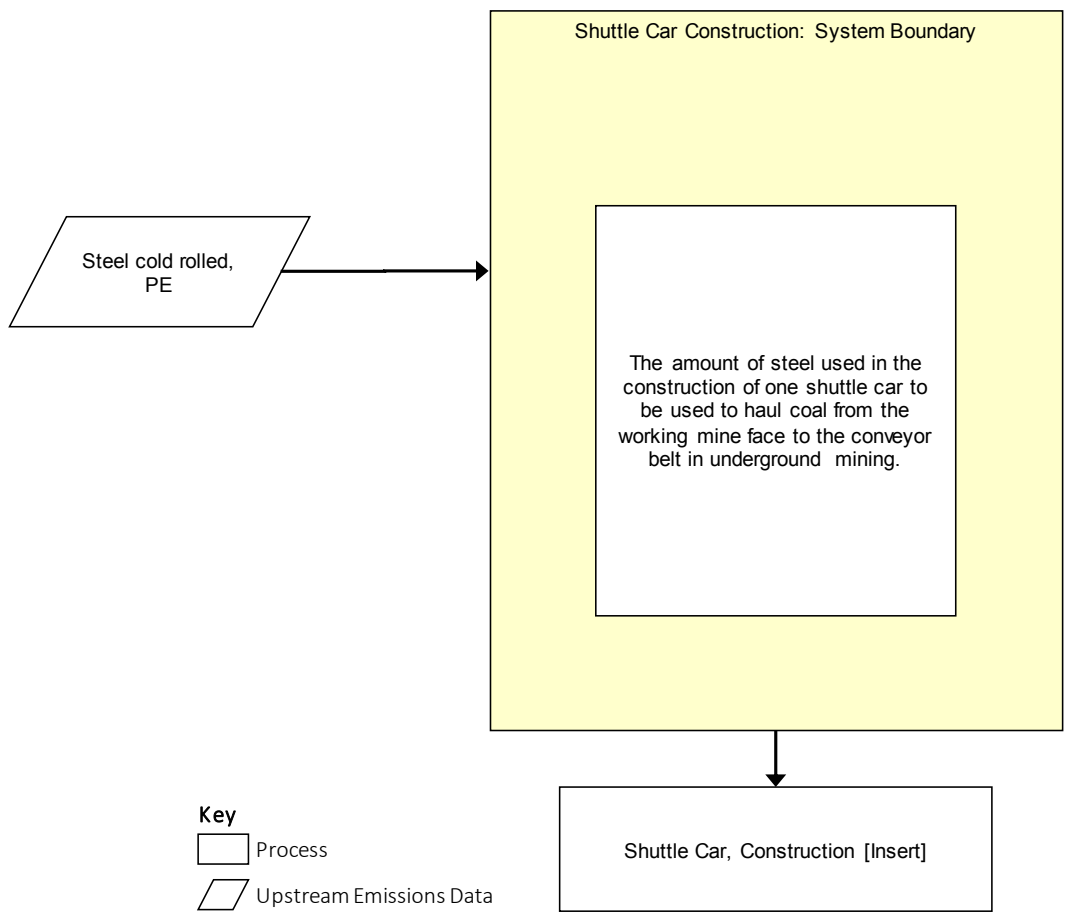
Shuttle Car Construction: System Boundary

Steel cold rolled, PE

The amount of steel used in the construction of one shuttle car to be used to haul coal from the working mine face to the conveyor belt in underground mining.

Shuttle Car, Construction [Insert]

Key

Process

Upstream Emissions Data